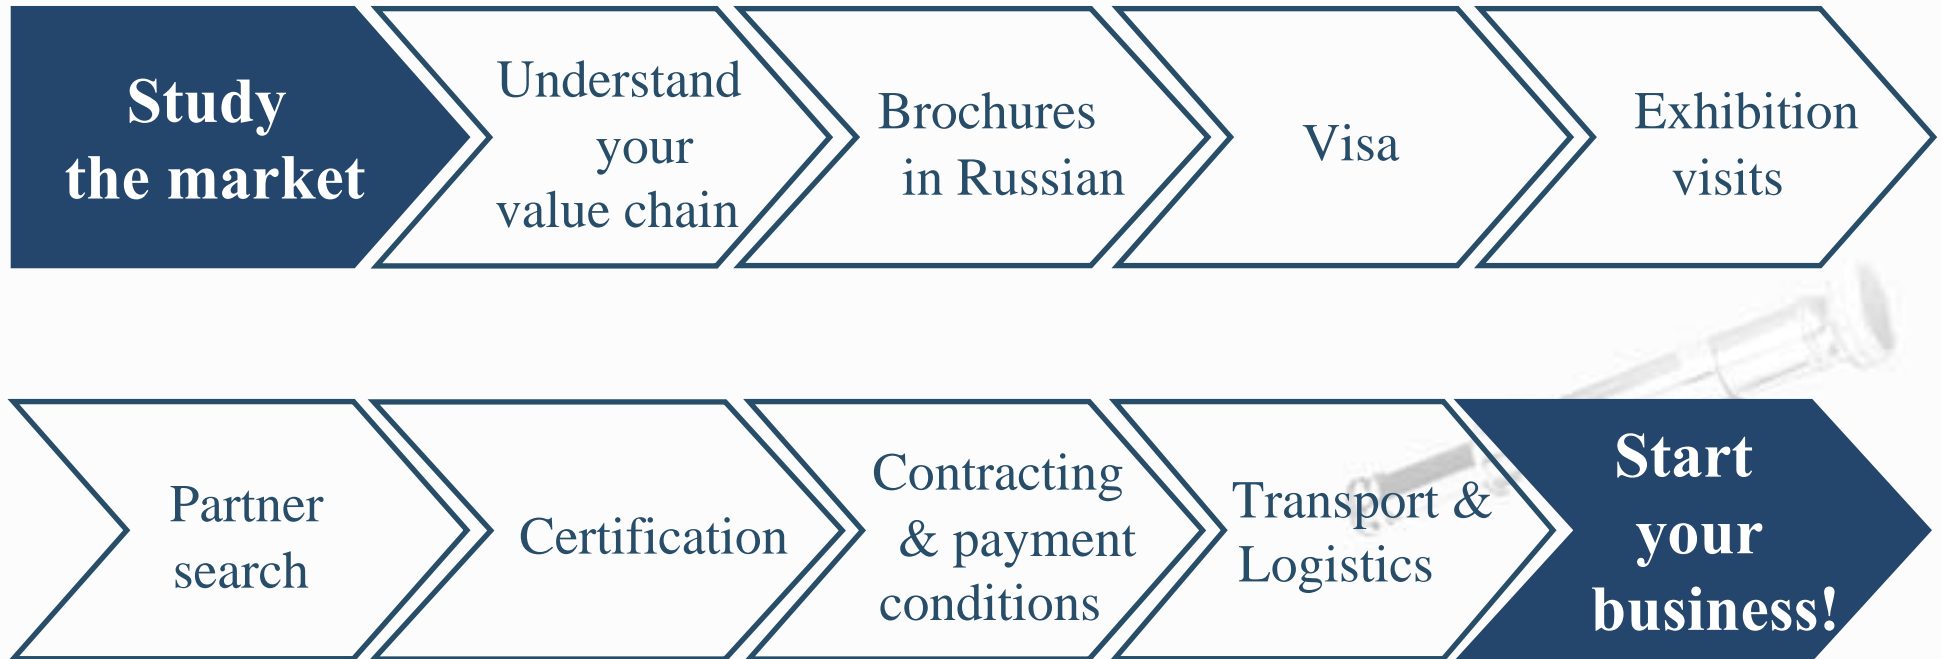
Study the market

Understand your value chain

Brochures in Russian

Visa

Exhibition visits

Partner search

Certification

Contracting & payment conditions

Transport & Logistics

Start your business!